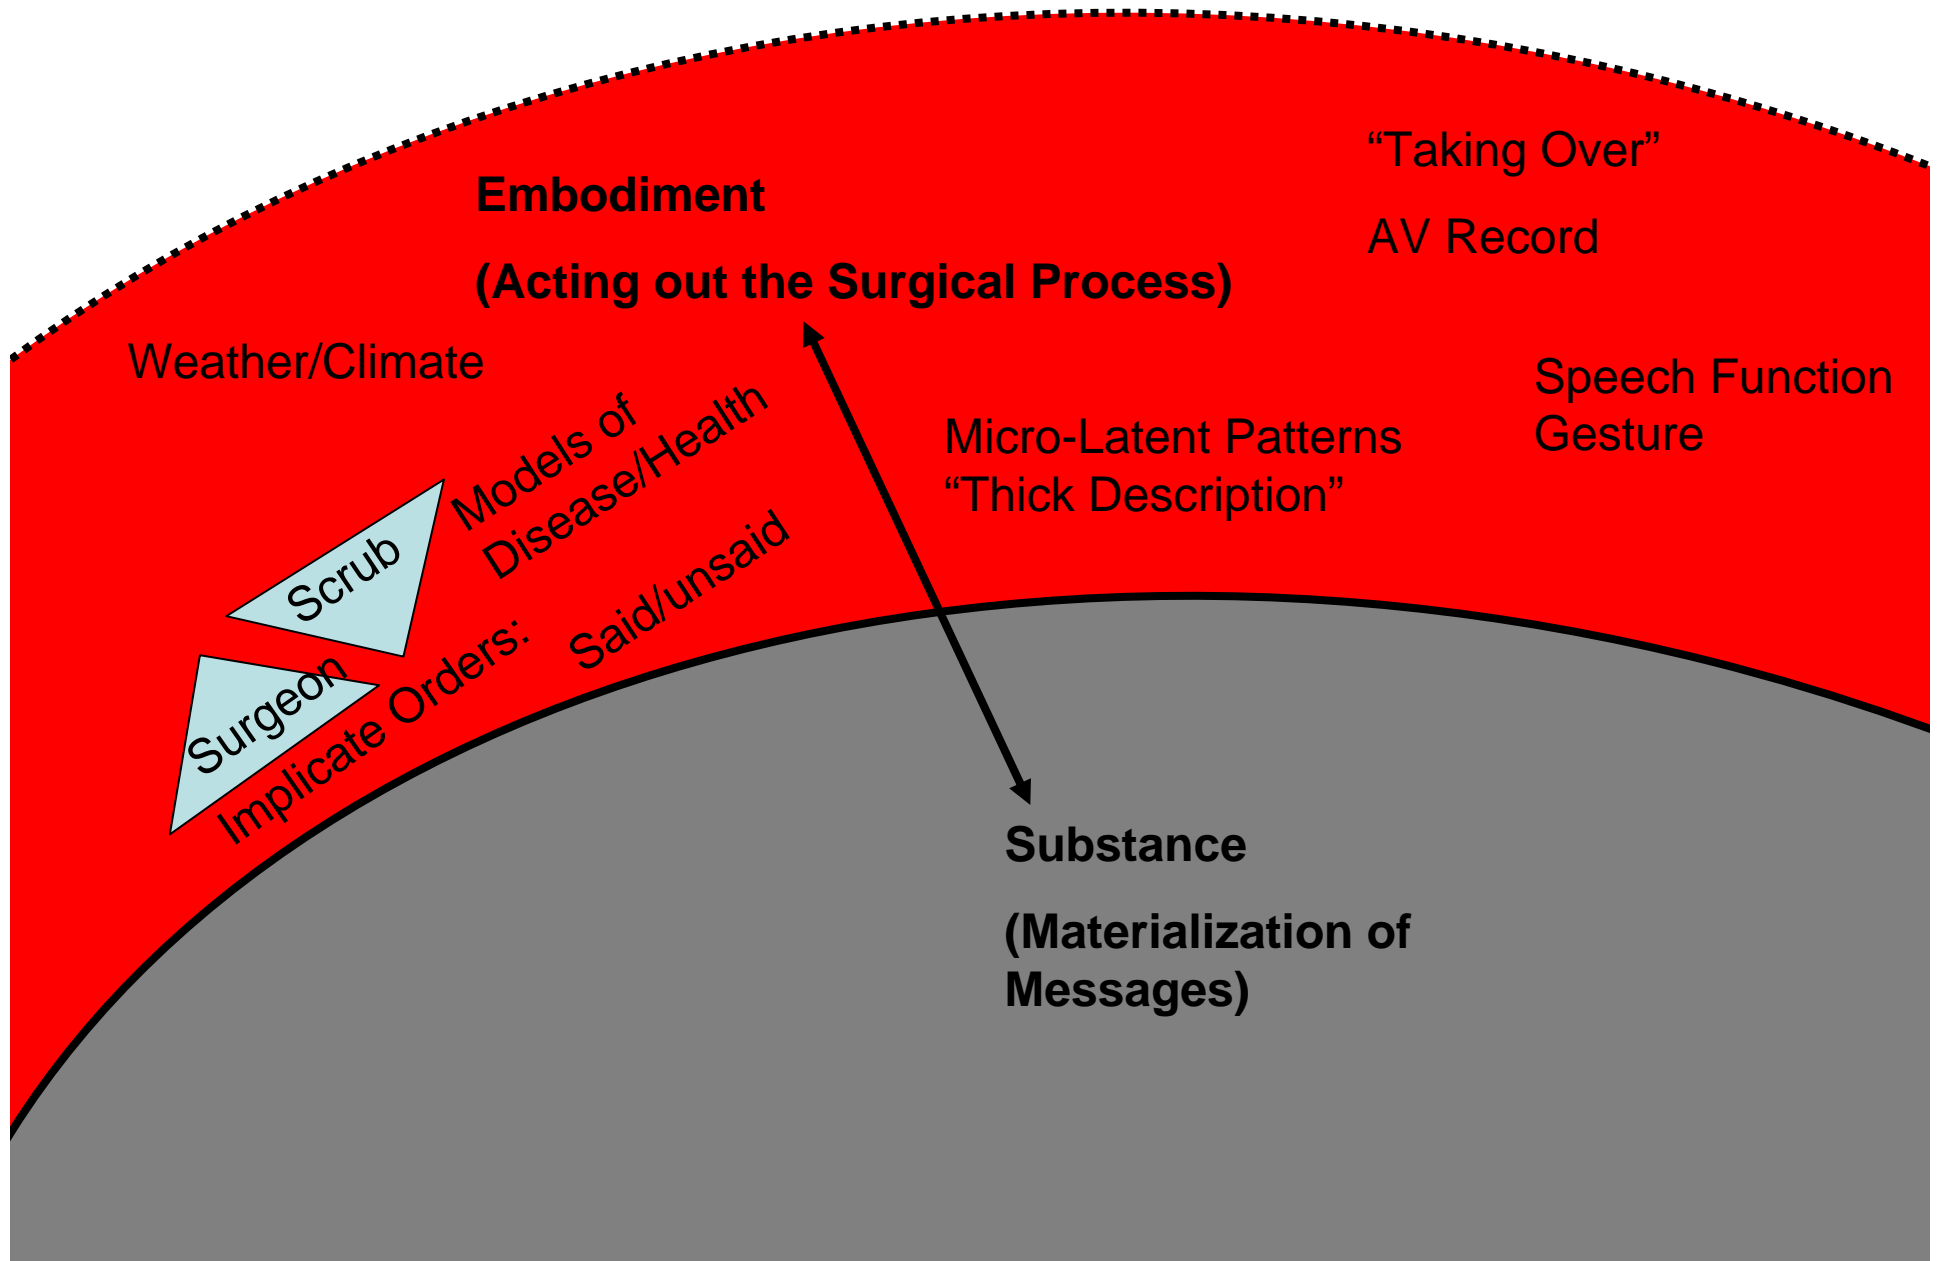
Embodiment

(Acting out the Surgical Process)

"Taking Over"

AV Record

Weather/Climate

Speech Function
Gesture

Micro-Latent Patterns
"Thick Description"

Models of
Disease/Health

Scrub

Surgeon

Implicate Orders: Said/unsaid

Substance

(Materialization of Messages)